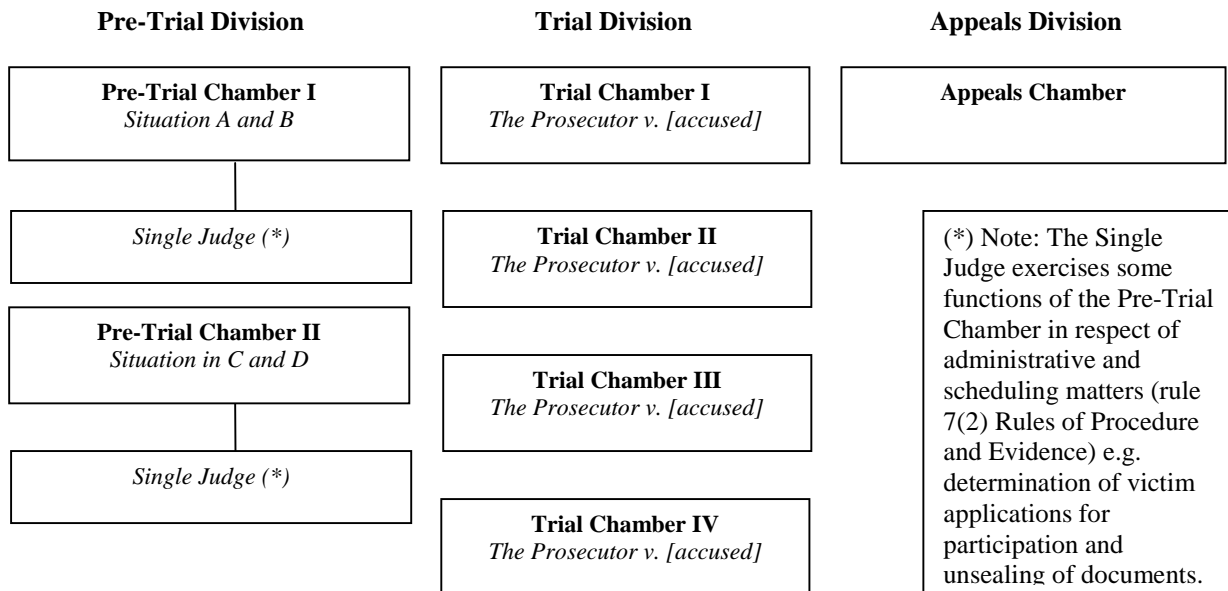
**Pre-Trial Division**

**Pre-Trial Chamber I**
*Situation A and B*

*Single Judge (\*)*

**Pre-Trial Chamber II**
*Situation in C and D*

*Single Judge (\*)*

**Trial Division**

**Trial Chamber I**
*The Prosecutor v. [accused]*

**Trial Chamber II**
*The Prosecutor v. [accused]*

**Trial Chamber III**
*The Prosecutor v. [accused]*

**Trial Chamber IV**
*The Prosecutor v. [accused]*

**Appeals Division**

**Appeals Chamber**

(\*) Note: The Single Judge exercises some functions of the Pre-Trial Chamber in respect of administrative and scheduling matters (rule 7(2) Rules of Procedure and Evidence) e.g. determination of victim applications for participation and unsealing of documents.